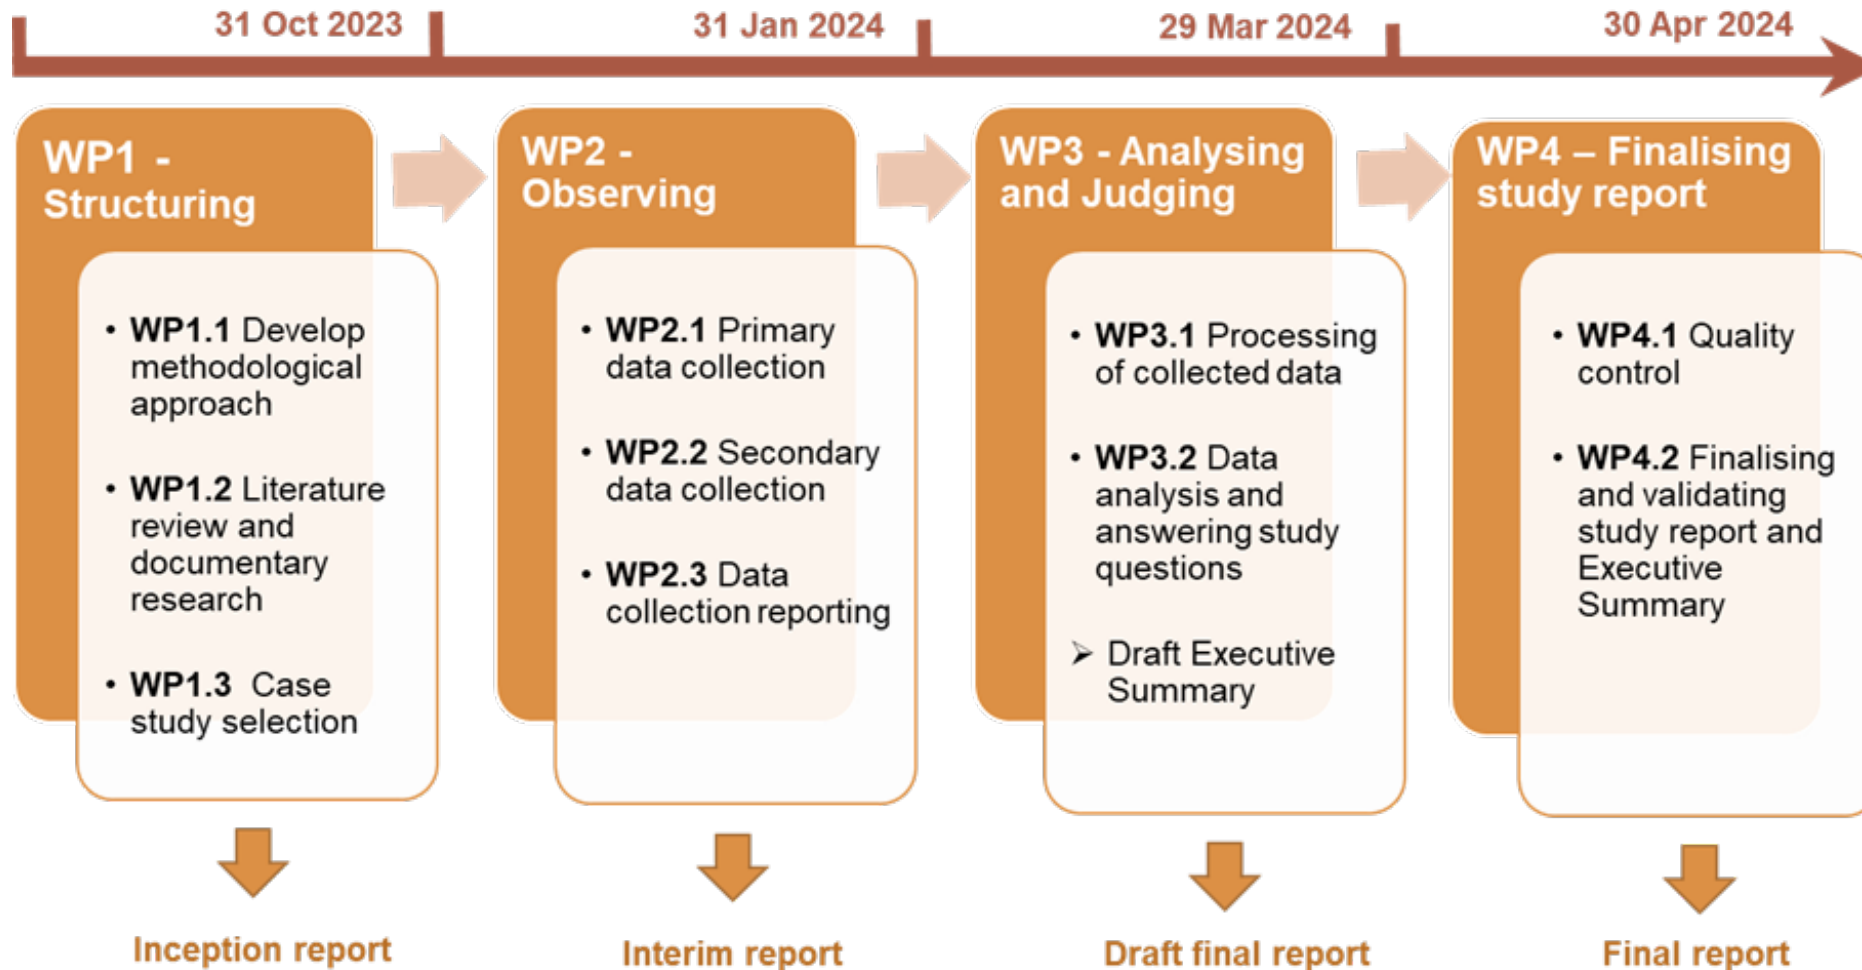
31 Oct 2023

31 Jan 2024

29 Mar 2024

30 Apr 2024

WP1 - Structuring

• **WP1.1** Develop methodological approach

• **WP1.2** Literature review and documentary research

• **WP1.3** Case study selection

Inception report

WP2 - Observing

• **WP2.1** Primary data collection

• **WP2.2** Secondary data collection

• **WP2.3** Data collection reporting

Interim report

WP3 - Analysing and Judging

• **WP3.1** Processing of collected data

• **WP3.2** Data analysis and answering study questions

➢ Draft Executive Summary

Draft final report

WP4 – Finalising study report

• **WP4.1** Quality control

• **WP4.2** Finalising and validating study report and Executive Summary

Final report